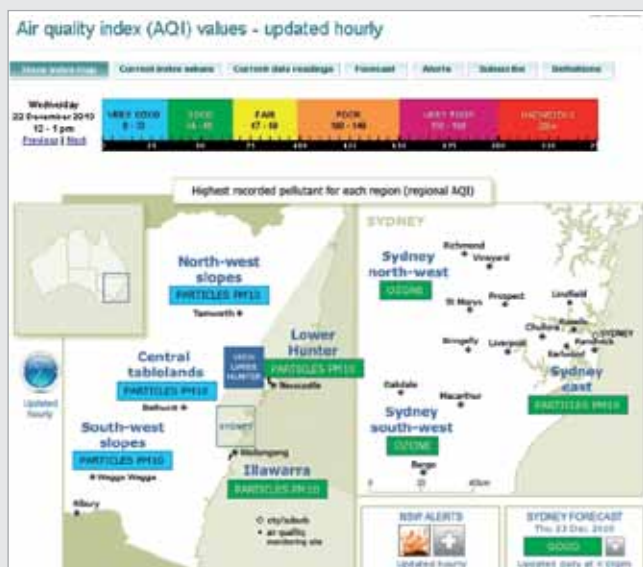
Air quality index (AQI) values - updated hourly

Show index map | Current index values | Current data readings | Forecast | Alerts | Subscribe | Definitions

Wednesday 22 December 2010 12 - 1 pm
Previous | Next

VERY GOOD 0 - 33 | GOOD 34 - 66 | FAIR 67 - 99 | POOR 100 - 149 | VERY POOR 150 - 199 | HAZARDOUS 200+

Highest recorded pollutant for each region (regional AQI)

North-west slopes
PARTICLES PM10
Tamworth

Central tablelands
PARTICLES PM10
Bathurst

South-west slopes
PARTICLES PM10
Wagga Wagga

Albury

Lower Hunter
PARTICLES PM10
Newcastle

UPPER LOWER HUNTER

SYDNEY

Wollongong

Illawarra
PARTICLES PM10

city/suburb
air quality monitoring site

Updated hourly

SYDNEY

Sydney north-west
OZONE

Richmond
Vineyard
St Marys
Prospect
Lindfield
Chullora
Randwick
SYDNEY
Bringelly
Liverpool
Earlwood
Oakdale
Macarthur
Bargo

Sydney east
PARTICLES PM10

Sydney south-west
OZONE

0 20 40km

NSW ALERTS
Updated hourly

SYDNEY FORECAST
Thu, 23 Dec 2010
GOOD
Updated daily at 4:00pm